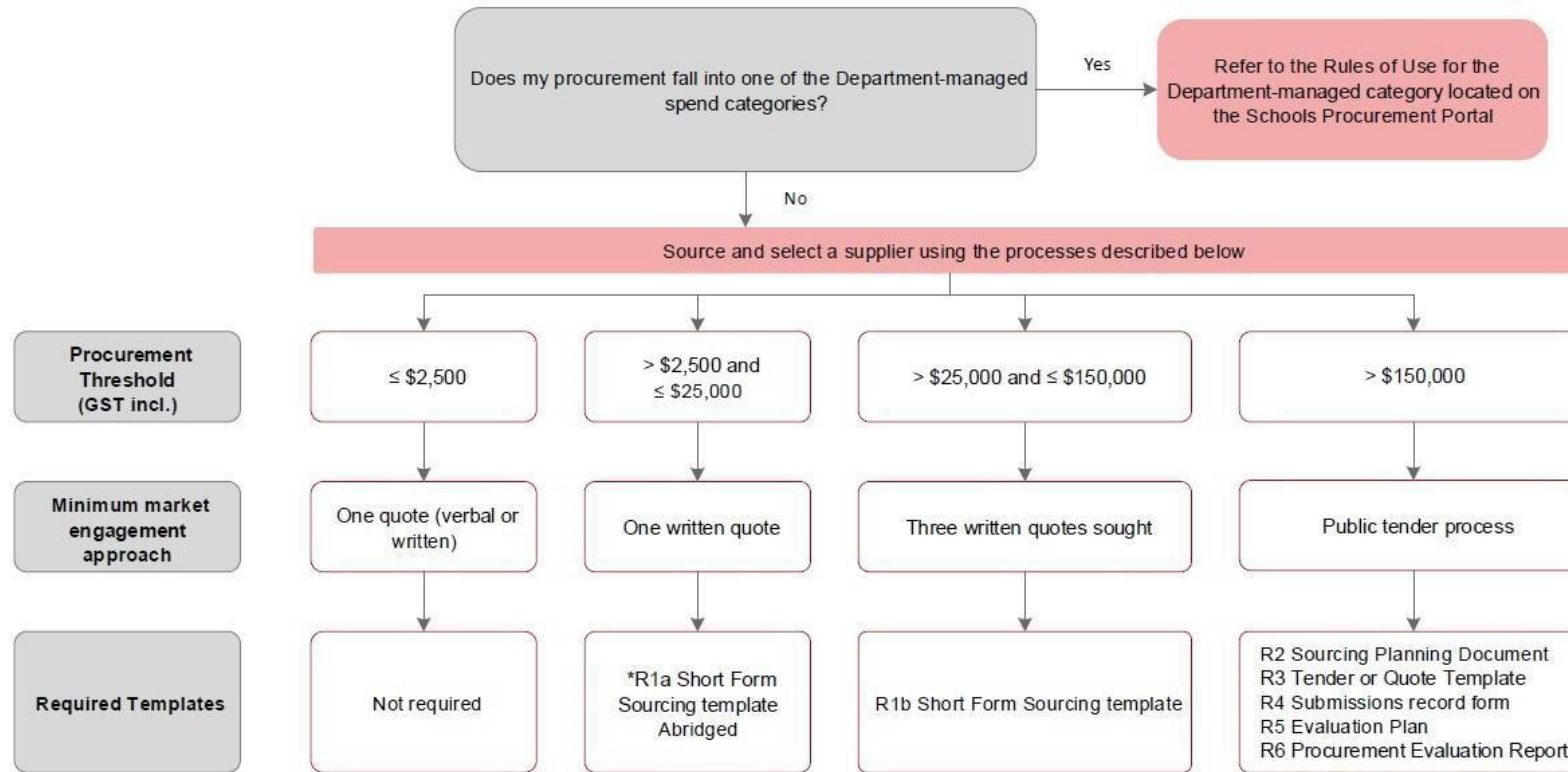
Does my procurement fall into one of the Department-managed spend categories?

Yes

Refer to the Rules of Use for the Department-managed category located on the Schools Procurement Portal

No

Source and select a supplier using the processes described below

Procurement Threshold (GST incl.)

≤ \$2,500

> \$2,500 and ≤ \$25,000

> \$25,000 and ≤ \$150,000

> \$150,000

Minimum market engagement approach

One quote (verbal or written)

One written quote

Three written quotes sought

Public tender process

Required Templates

Not required

*R1a Short Form Sourcing template Abridged

R1b Short Form Sourcing template

R2 Sourcing Planning Document
R3 Tender or Quote Template
R4 Submissions record form
R5 Evaluation Plan
R6 Procurement Evaluation Report